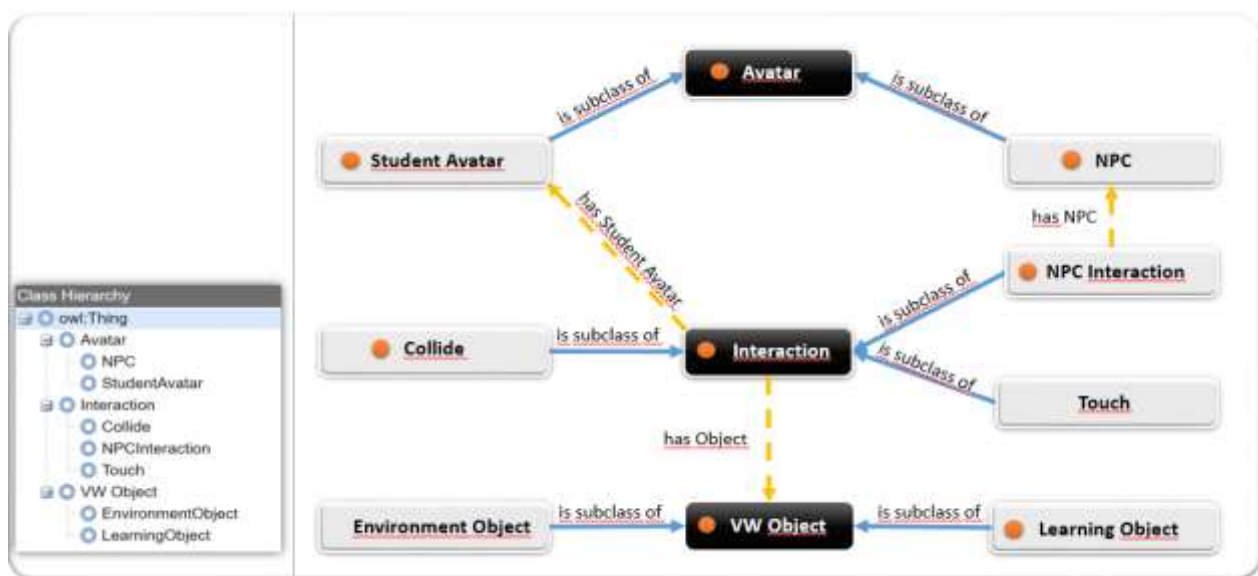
Class Hierarchy
owl:Thing
Avatar
NPC
StudentAvatar
Interaction
Collide
NPCInteraction
Touch
VW Object
EnvironmentObject
LearningObject

Avatar
is subclass of
is subclass of
Student Avatar
NPC
has NPC
has Student Avatar
NPC Interaction
is subclass of
Collide
is subclass of
Interaction
is subclass of
Touch
has Object
Environment Object
is subclass of
VW Object
is subclass of
Learning Object